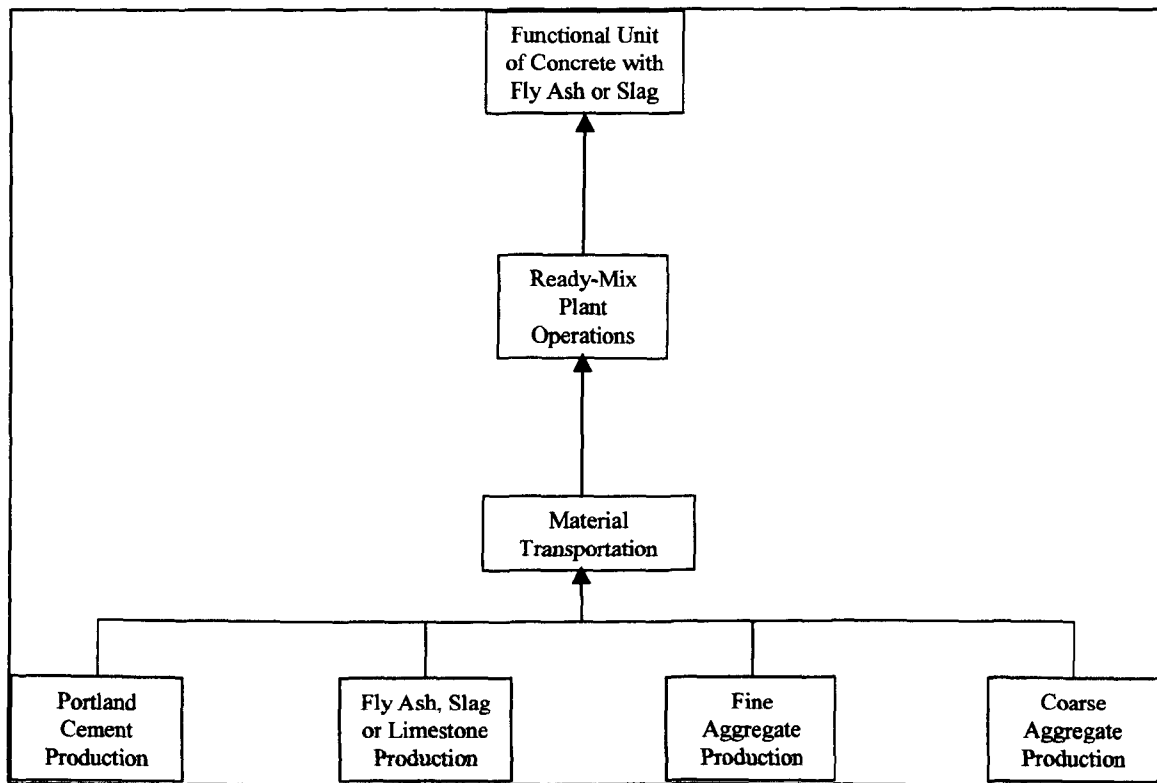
Functional Unit of Concrete with Fly Ash or Slag

Ready-Mix Plant Operations

Material Transportation

Portland Cement Production

Fly Ash, Slag or Limestone Production

Fine Aggregate Production

Coarse Aggregate Production